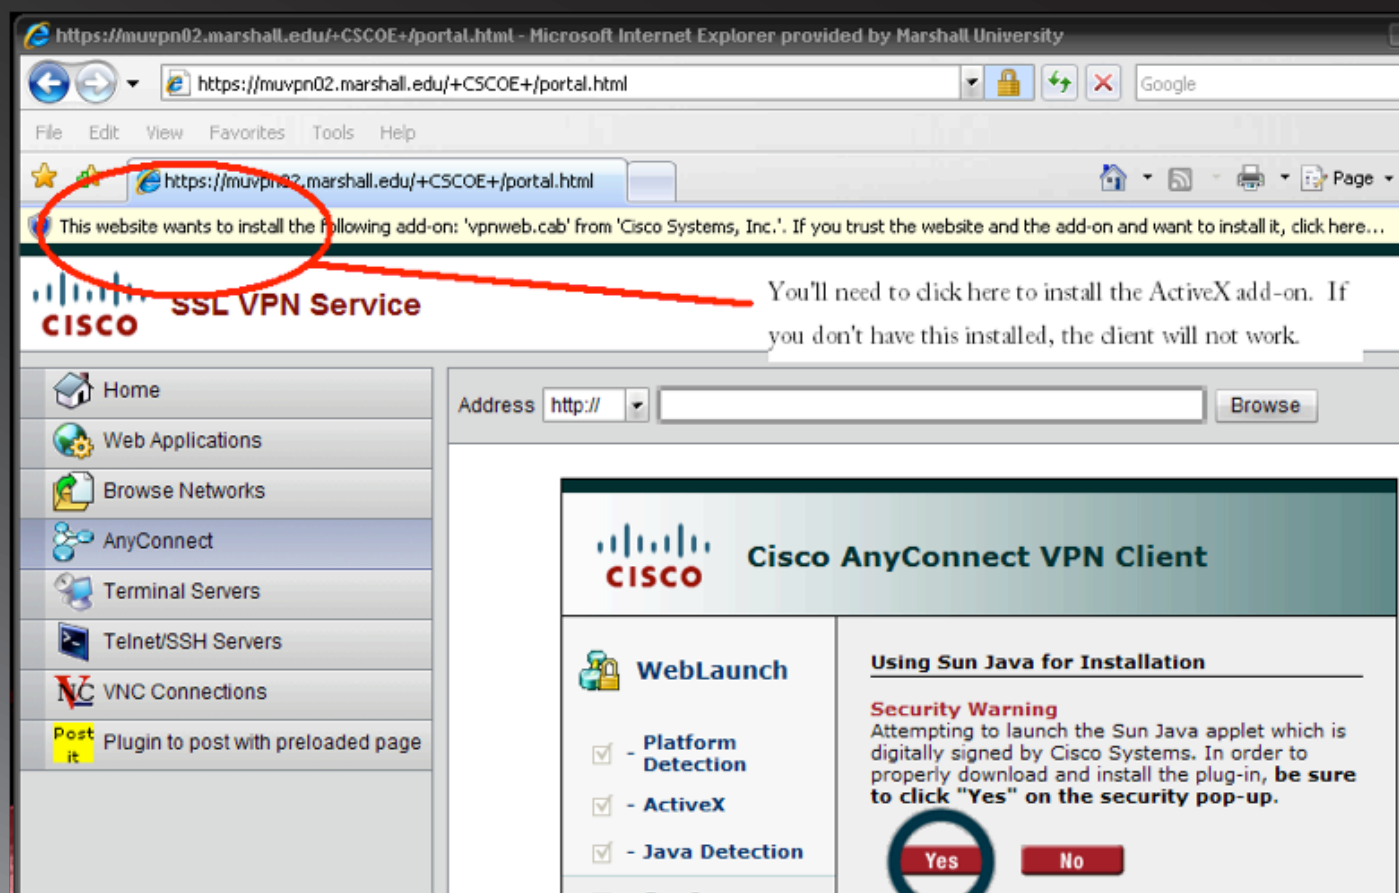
https://muvpn02.marshall.edu/+CSCOE+/portal.html - Microsoft Internet Explorer provided by Marshall University

https://muvpn02.marshall.edu/+CSCOE+/portal.html

Google

File Edit View Favorites Tools Help

https://muvpn02.marshall.edu/+CSCOE+/portal.html

Page

This website wants to install the following add-on: 'vpnweb.cab' from 'Cisco Systems, Inc.'. If you trust the website and the add-on and want to install it, click here...

CISCO SSL VPN Service

You'll need to click here to install the ActiveX add-on. If you don't have this installed, the client will not work.

Home

Web Applications

Browse Networks

AnyConnect

Terminal Servers

Telnet/SSH Servers

VNC Connections

Post it Plugin to post with preloaded page

Address http://

Browse

CISCO Cisco AnyConnect VPN Client

WebLaunch

- Platform Detection

- ActiveX

- Java Detection

Using Sun Java for Installation

Security Warning

Attempting to launch the Sun Java applet which is digitally signed by Cisco Systems. In order to properly download and install the plug-in, **be sure to click "Yes" on the security pop-up.**

Yes No